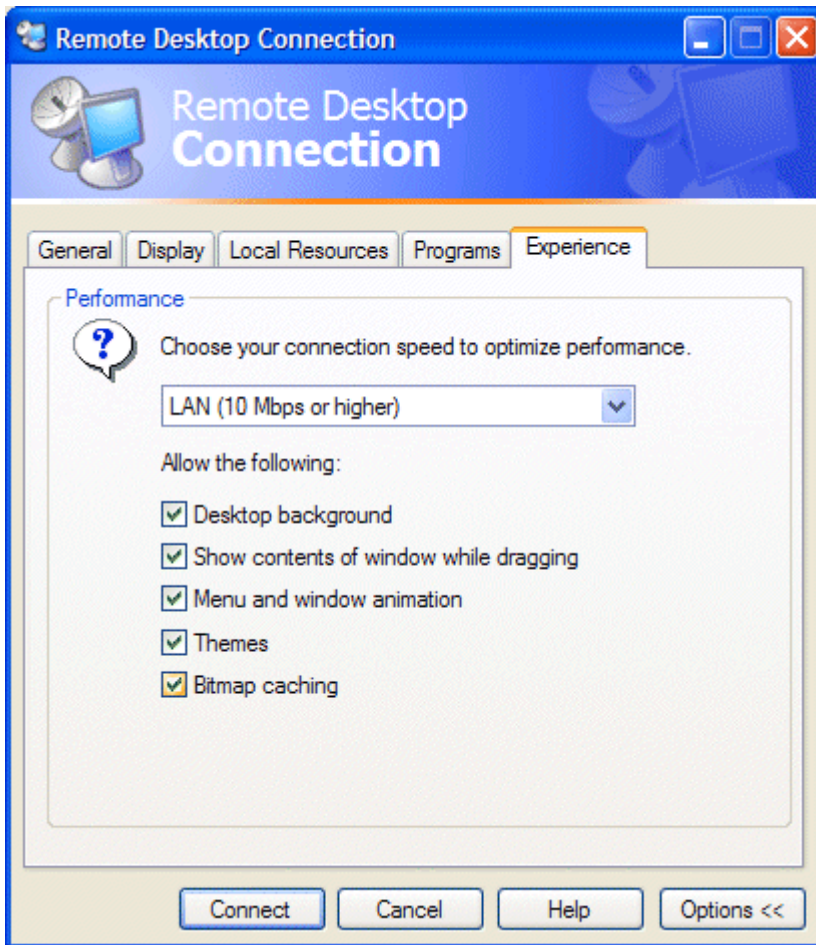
Remote Desktop Connection

Remote Desktop
Connection

General | Display | Local Resources | Programs | Experience

Performance

?

Choose your connection speed to optimize performance.

LAN (10 Mbps or higher)

Allow the following:

Desktop background

Show contents of window while dragging

Menu and window animation

Themes

Bitmap caching

Connect | Cancel | Help | Options <<